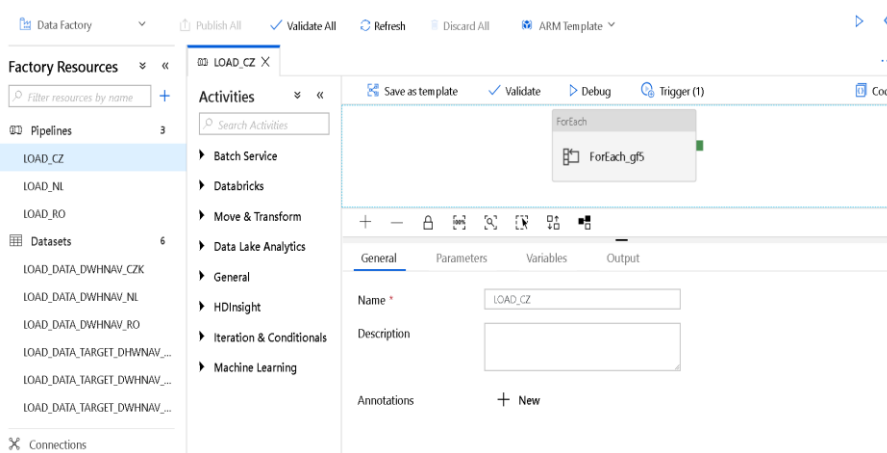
Data Factory Publish All Validate All Refresh Discard All ARM Template

Factory Resources

Filter resources by name

Pipelines 3

LOAD_CZ

LOAD_NL

LOAD_RO

Datasets 6

LOAD_DATA_DWHNAV_CZK

LOAD_DATA_DWHNAV_NL

LOAD_DATA_DWHNAV_RO

LOAD_DATA_TARGET_DHWNAV_...

LOAD_DATA_TARGET_DWHNAV_...

LOAD_DATA_TARGET_DWHNAV_...

Connections

LOAD_CZ

Activities

Search Activities

Batch Service

Databricks

Move & Transform

Data Lake Analytics

General

HDInsight

Iteration & Conditionals

Machine Learning

Save as template Validate Debug Trigger (1) Co

ForEach

ForEach_gf5

General Parameters Variables Output

Name *

LOAD_CZ

Description

Annotations

New